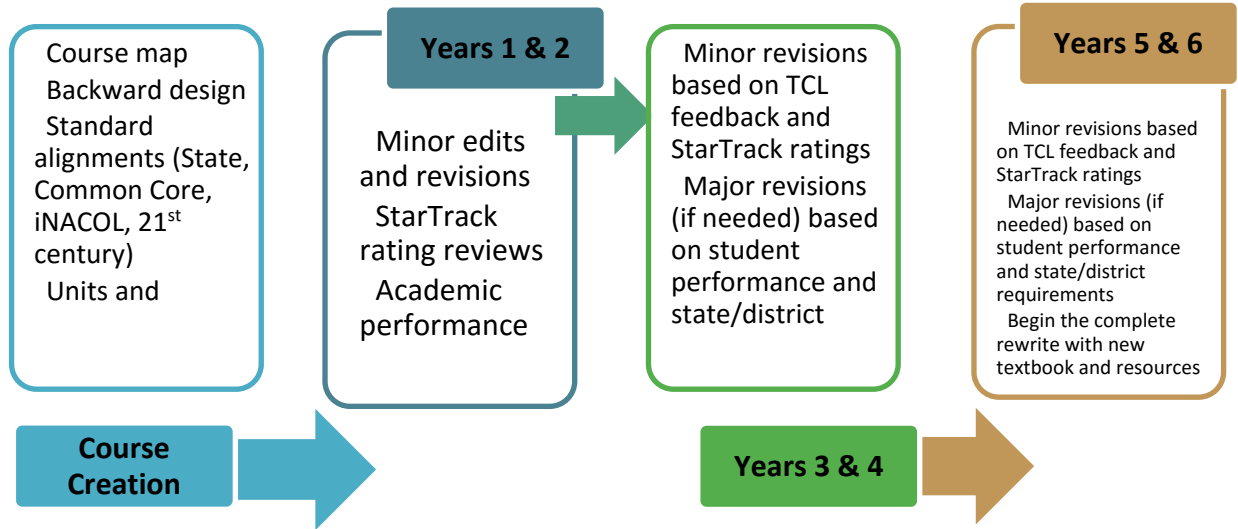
Course map
Backward design
Standard alignments (State, Common Core, iNACOL, 21$^{st}$ century)
Units and

Course Creation

Years 1 & 2

Minor edits and revisions
StarTrack rating reviews
Academic performance

Minor revisions based on TCL feedback and StarTrack ratings
Major revisions (if needed) based on student performance and state/district

Years 3 & 4

Years 5 & 6

Minor revisions based on TCL feedback and StarTrack ratings
Major revisions (if needed) based on student performance and state/district requirements
Begin the complete rewrite with new textbook and resources